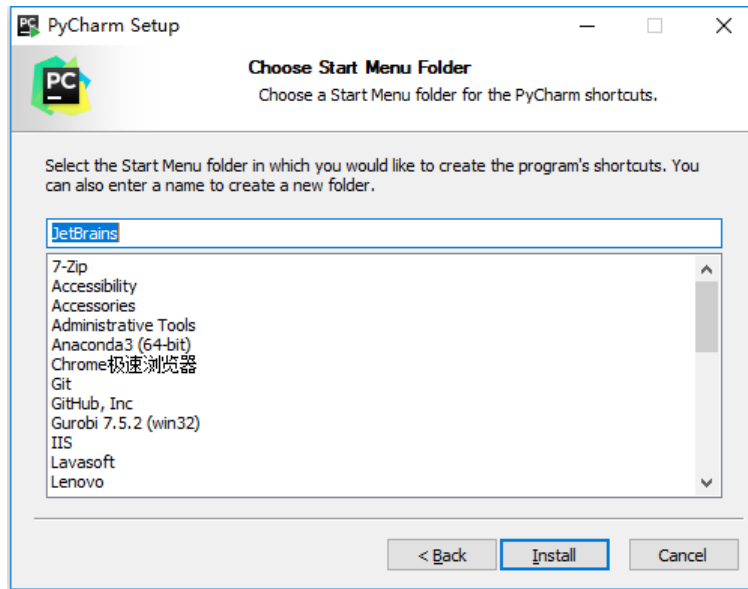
PyCharm Setup

PC

Choose Start Menu Folder

Choose a Start Menu folder for the PyCharm shortcuts.

Select the Start Menu folder in which you would like to create the program's shortcuts. You can also enter a name to create a new folder.

JetBrains

7-Zip
Accessibility
Accessories
Administrative Tools
Anaconda3 (64-bit)
Chrome极速浏览器
Git
GitHub, Inc
Gurobi 7.5.2 (win32)
IIS
Lavasoft
Lenovo

< Back
Install
Cancel